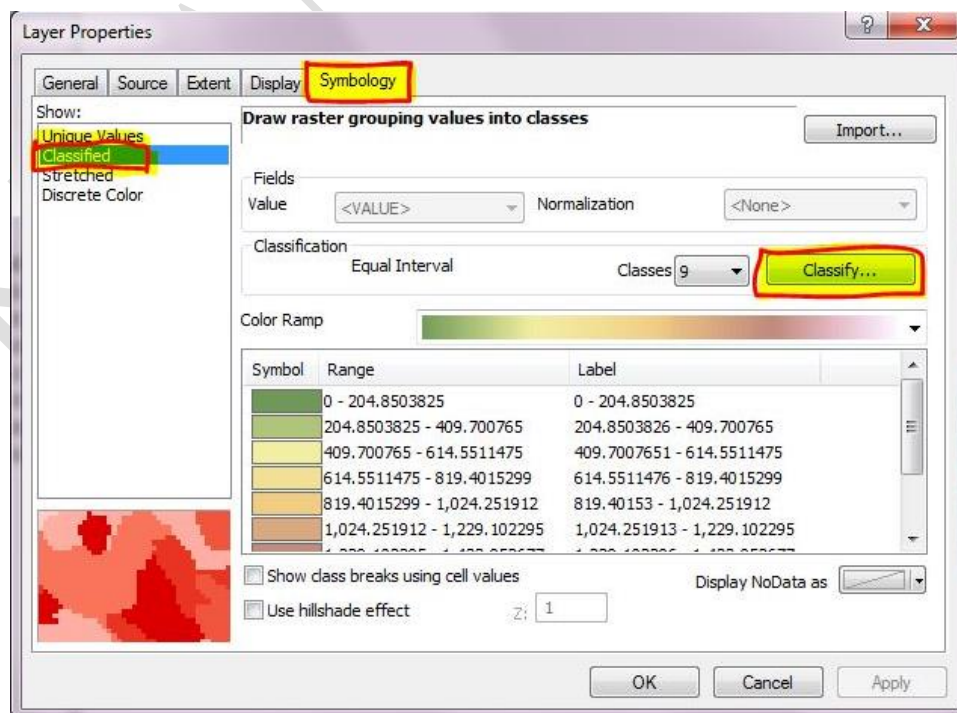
Layer Properties

?
X

General | Source | Extent | Display | Symbology

Show:
Unique Values
Classified
Stretched
Discrete Color

Draw raster grouping values into classes

Import...

Fields
Value <VALUE>
Normalization <None>

Classification
Equal Interval
Classes 9
Classify...

Color Ramp

| Symbol | Range | Label |
|---|---|---|
| | 0 - 204.8503825 | 0 - 204.8503825 |
| | 204.8503825 - 409.700765 | 204.8503826 - 409.700765 |
| | 409.700765 - 614.5511475 | 409.7007651 - 614.5511475 |
| | 614.5511475 - 819.4015299 | 614.5511476 - 819.4015299 |
| | 819.4015299 - 1,024.251912 | 819.40153 - 1,024.251912 |
| | 1,024.251912 - 1,229.102295 | 1,024.251913 - 1,229.102295 |
| | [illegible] | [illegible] |

Show class breaks using cell values
Display NoData as
Use hillshade effect
Z: 1

OK
Cancel
Apply